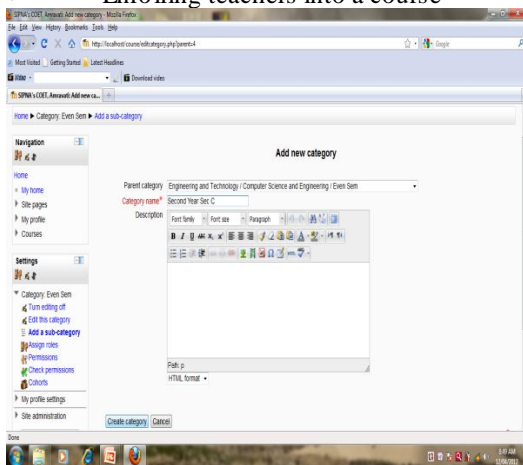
Enrolling teachers into a course

SIPNA's COET, Amravati: Add new category - Mozilla Firefox
File Edit View History Bookmarks Tools Help
http://localhost/course/editcategory.php?parent=4
Google
Most Visited Getting Started Latest Headlines
Download video
SIPNA's COET, Amravati: Add new ca...
Home ▶ Category: Even Sem ▶ Add a sub-category

Navigation
Home
My home
Site pages
My profile
Courses

Settings
Category: Even Sem
Turn editing off
Edit this category
Add a sub-category
Assign roles
Permissions
Check permissions
Cohorts
My profile settings
Site administration

Add new category

Parent category Engineering and Technology / Computer Science and Engineering / Even Sem
Category name* Second Year Sec C
Description Font family Font size Paragraph
Path: p
HTML format

Create category Cancel

Done